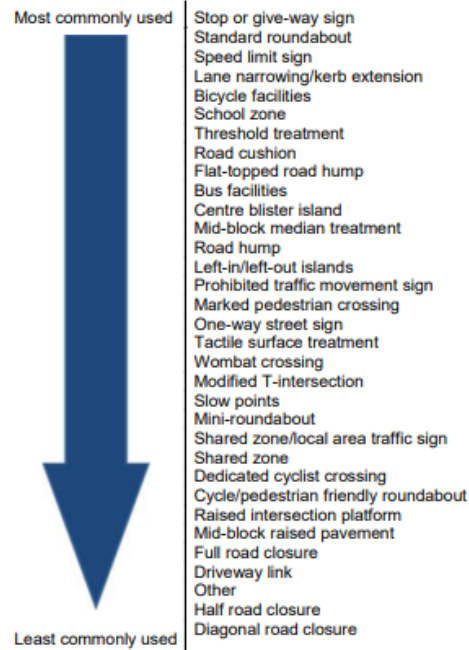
Most commonly used

Least commonly used

Stop or give-way sign
Standard roundabout
Speed limit sign
Lane narrowing/kerb extension
Bicycle facilities
School zone
Threshold treatment
Road cushion
Flat-topped road hump
Bus facilities
Centre blister island
Mid-block median treatment
Road hump
Left-in/left-out islands
Prohibited traffic movement sign
Marked pedestrian crossing
One-way street sign
Tactile surface treatment
Wombat crossing
Modified T-intersection
Slow points
Mini-roundabout
Shared zone/local area traffic sign
Shared zone
Dedicated cyclist crossing
Cycle/pedestrian friendly roundabout
Raised intersection platform
Mid-block raised pavement
Full road closure
Driveway link
Other
Half road closure
Diagonal road closure